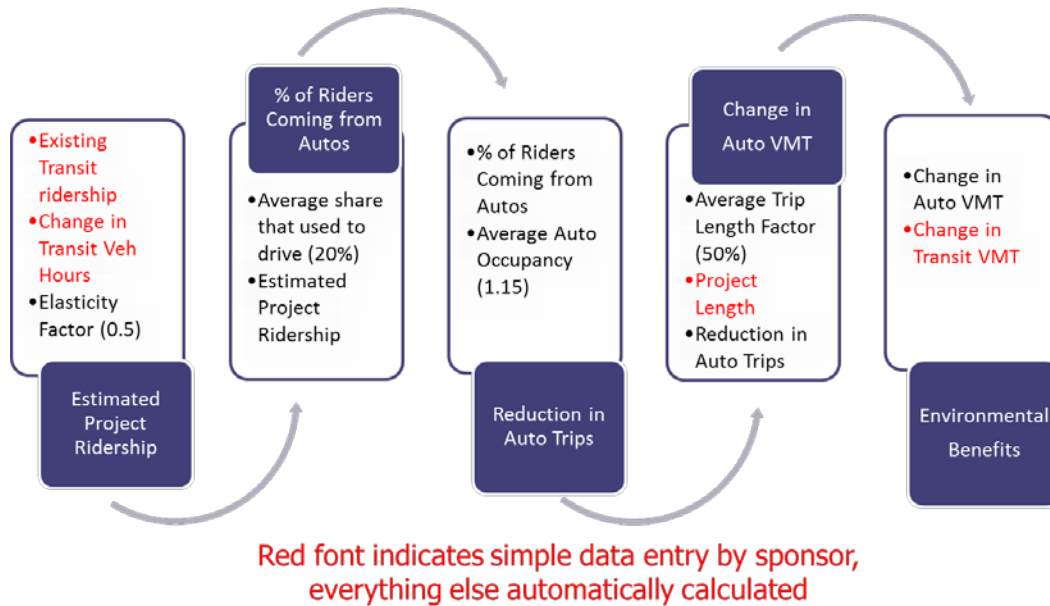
• Existing Transit ridership
• Change in Transit Veh Hours
• Elasticity Factor (0.5)

Estimated Project Ridership

% of Riders Coming from Autos

• Average share that used to drive (20%)
• Estimated Project Ridership

• % of Riders Coming from Autos
• Average Auto Occupancy (1.15)

Reduction in Auto Trips

Change in Auto VMT

• Average Trip Length Factor (50%)
• Project Length
• Reduction in Auto Trips

• Change in Auto VMT
• Change in Transit VMT

Environmental Benefits

Red font indicates simple data entry by sponsor, everything else automatically calculated